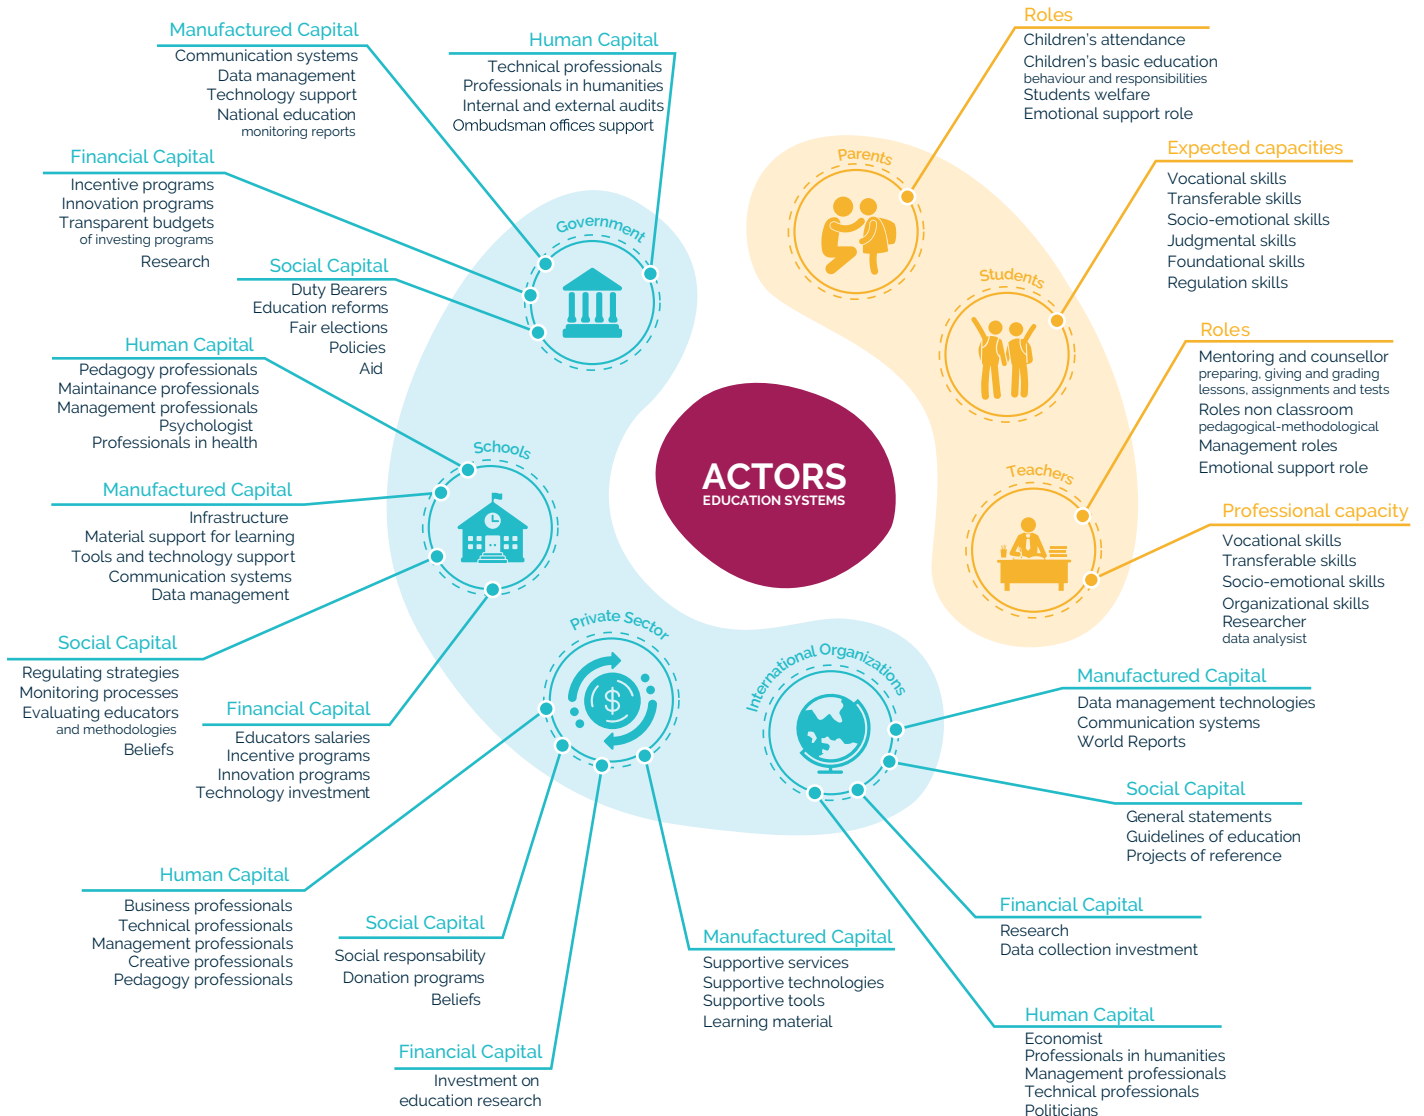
ACTORS
EDUCATION SYSTEMS

Government

Manufactured Capital
Communication systems
Data management
Technology support
National education monitoring reports

Human Capital
Technical professionals
Professionals in humanities
Internal and external audits
Ombudsman offices support

Financial Capital
Incentive programs
Innovation programs
Transparent budgets of investing programs
Research

Social Capital
Duty Bearers
Education reforms
Fair elections
Policies
Aid

Schools

Human Capital
Pedagogy professionals
Maintainance professionals
Management professionals
Psychologist
Professionals in health

Manufactured Capital
Infrastructure
Material support for learning
Tools and technology support
Communication systems
Data management

Social Capital
Regulating strategies
Monitoring processes
Evaluating educators and methodologies
Beliefs

Financial Capital
Educators salaries
Incentive programs
Innovation programs
Technology investment

Private Sector

Human Capital
Business professionals
Technical professionals
Management professionals
Creative professionals
Pedagogy professionals

Social Capital
Social responsability
Donation programs
Beliefs

Financial Capital
Investment on education research

Manufactured Capital
Supportive services
Supportive technologies
Supportive tools
Learning material

International Organizations

Manufactured Capital
Data management technologies
Communication systems
World Reports

Social Capital
General statements
Guidelines of education
Projects of reference

Financial Capital
Research
Data collection investment

Human Capital
Economist
Professionals in humanities
Management professionals
Technical professionals
Politicians

Parents

Roles
Children's attendance
Children's basic education behaviour and responsibilities
Students welfare
Emotional support role

Students

Expected capacities
Vocational skills
Transferable skills
Socio-emotional skills
Judgmental skills
Foundational skills
Regulation skills

Teachers

Roles
Mentoring and counsellor preparing, giving and grading lessons, assignments and tests
Roles non classroom pedagogical-methodological
Management roles
Emotional support role

Professional capacity
Vocational skills
Transferable skills
Socio-emotional skills
Organizational skills
Researcher data analysist